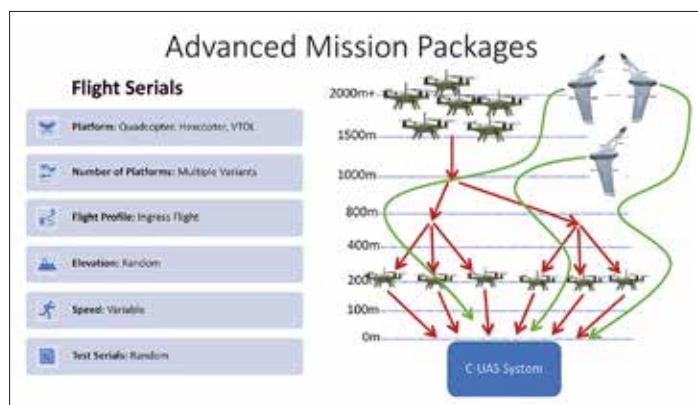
Advanced Mission Packages

Flight Serials

Platform: Quadcopter, Hexcopter, VTOL

Number of Platforms: Multiple Variants

Flight Profile: Ingress Flight

Elevation: Random

Speed: Variable

Test Serials: Random

2000m+

1500m

1000m

800m

400m

200m

100m

0m

C-UAS System